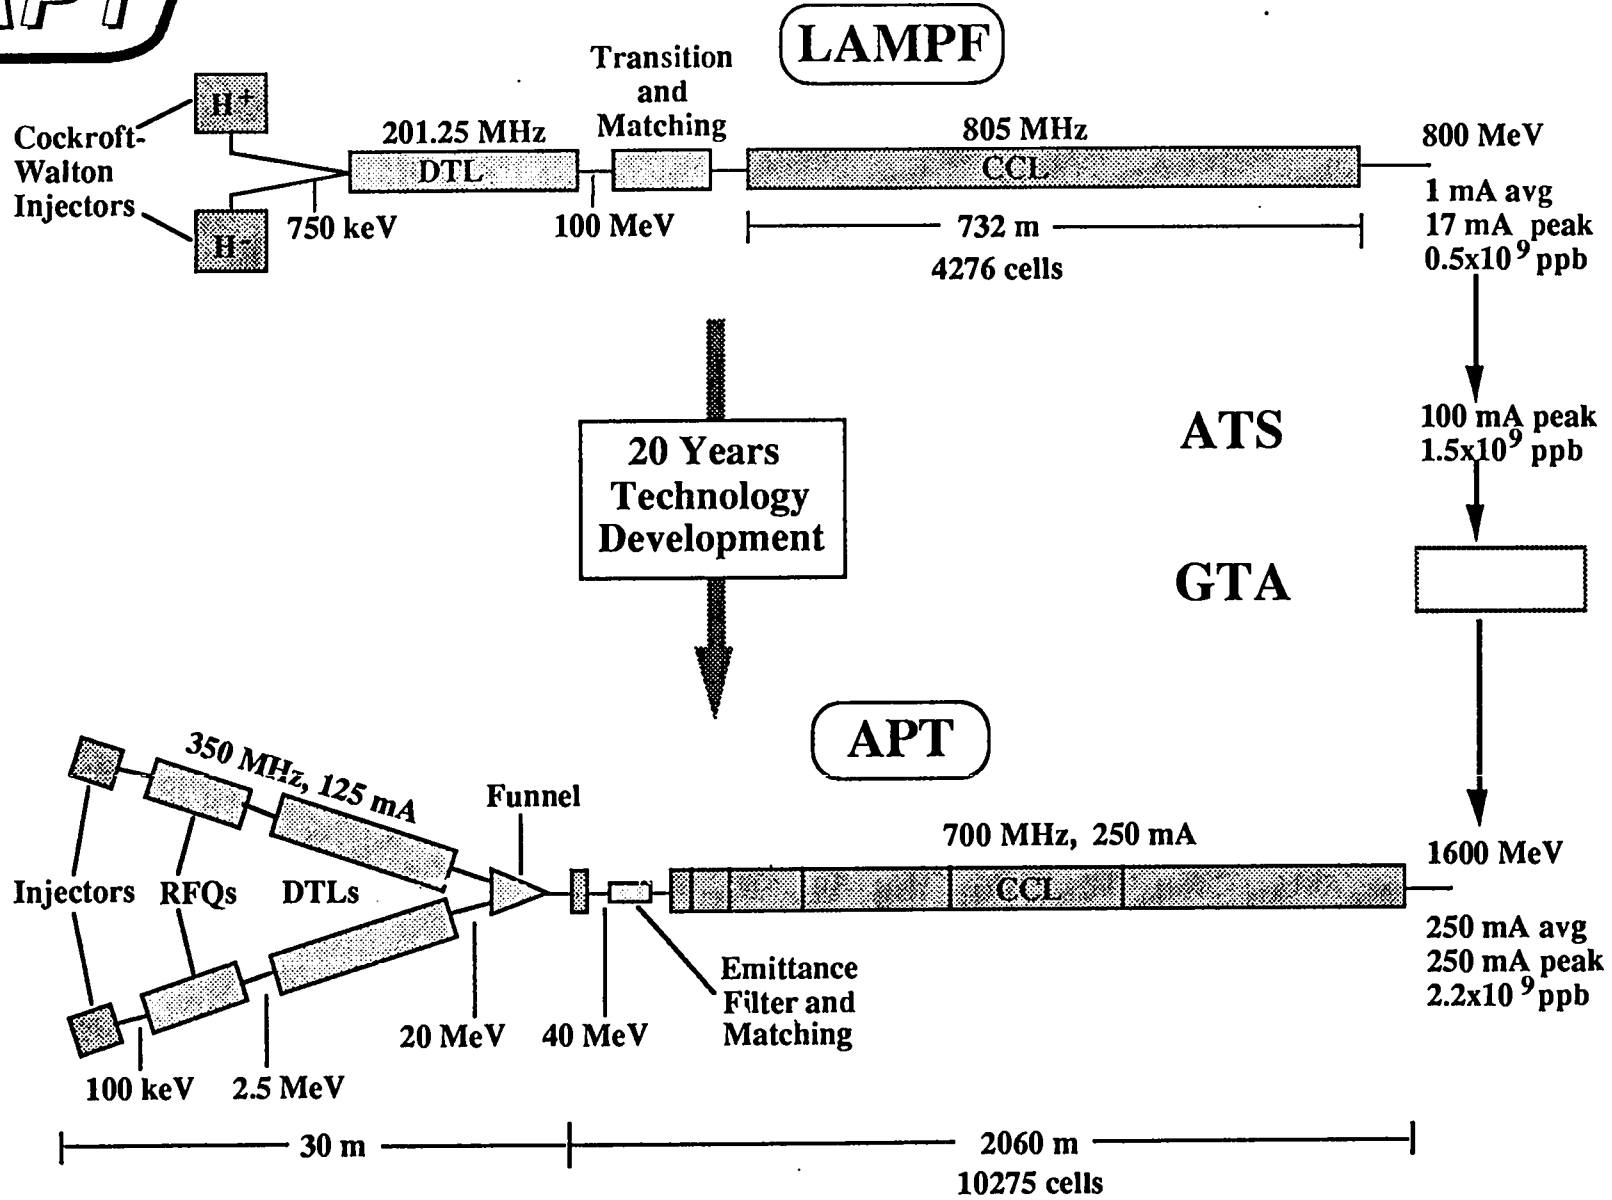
APT

LAMPF

Cockroft-Walton Injectors

$H^+$

$H^-$

750 keV

201.25 MHz

DTL

100 MeV

Transition and Matching

805 MHz

CCL

732 m

4276 cells

800 MeV

1 mA avg
17 mA peak
$0.5x10^9$ ppb

20 Years Technology Development

ATS

100 mA peak
$1.5x10^9$ ppb

GTA

APT

350 MHz, 125 mA

Funnel

700 MHz, 250 mA

CCL

1600 MeV

Injectors RFQs DTLs

250 mA avg
250 mA peak
$2.2x10^9$ ppb

Emittance Filter and Matching

20 MeV 40 MeV

100 keV 2.5 MeV

30 m

2060 m
10275 cells